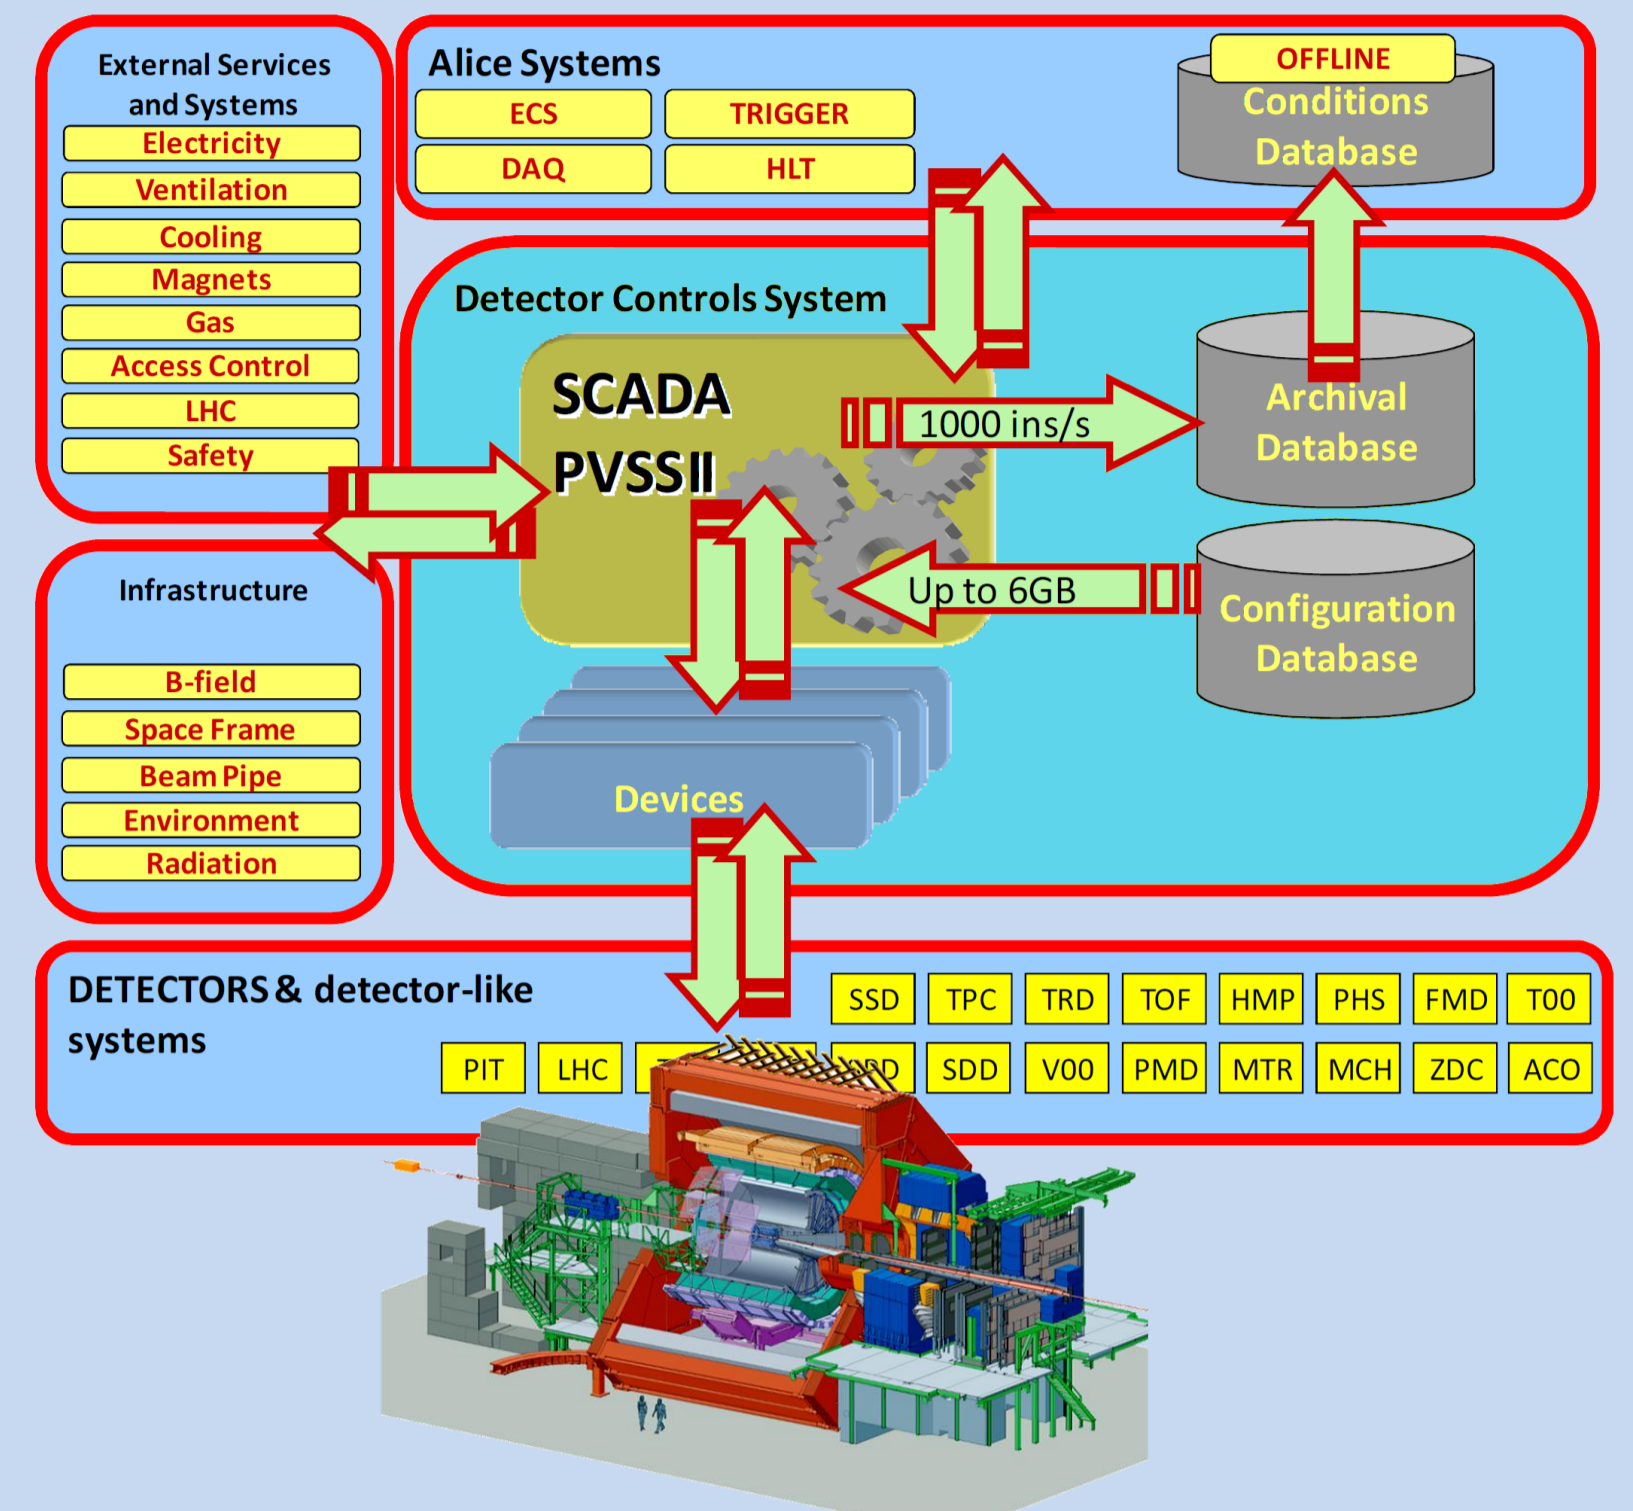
External Services and Systems

Electricity

Ventilation

Cooling

Magnets

Gas

Access Control

LHC

Safety

Alice Systems

ECS

TRIGGER

DAQ

HLT

OFFLINE

Conditions Database

Detector Controls System

SCADA

PVSSII

1000 ins/s

Archival Database

Up to 6GB

Configuration Database

Devices

Infrastructure

B-field

Space Frame

Beam Pipe

Environment

Radiation

DETECTORS & detector-like systems

SSD

TPC

TRD

TOF

HMP

PHS

FMD

T00

PIT

LHC

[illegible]

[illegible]D

SDD

V00

PMD

MTR

MCH

ZDC

ACO